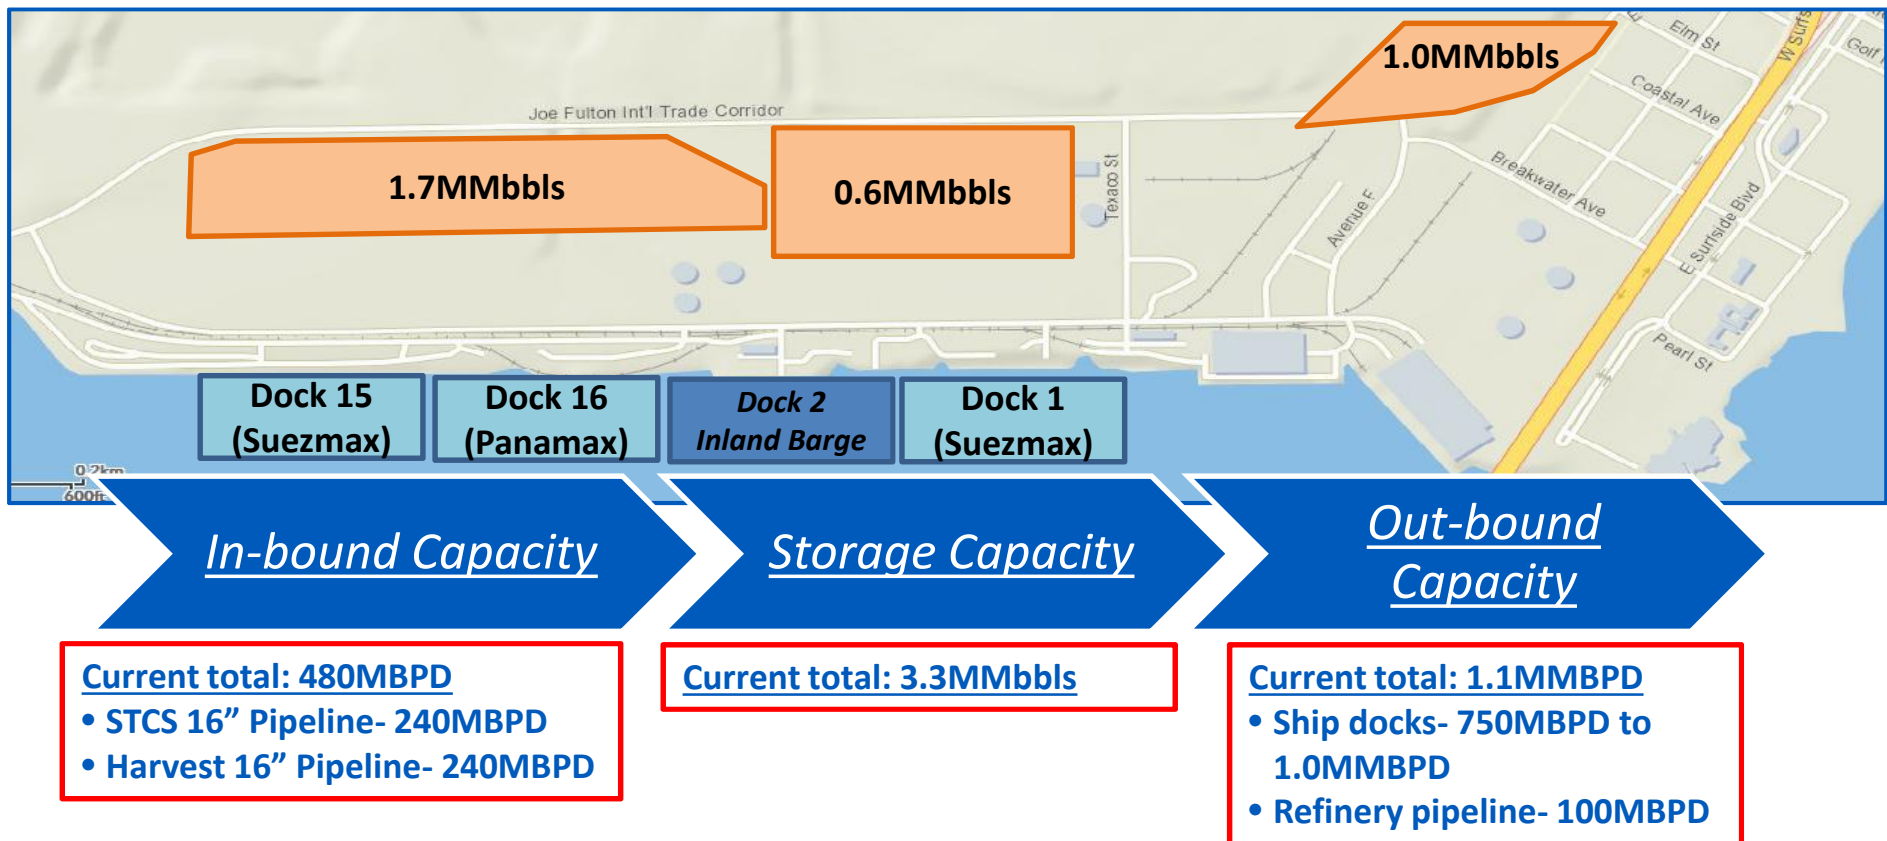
Joe Fulton Int'l Trade Corridor

1.7MMbbls

0.6MMbbls

1.0MMbbls

Texaco St

Avenue F

Elm St

Coastal Ave

Breakwater Ave

E Surfside Blvd

Pearl St

W Surfs

Golf

Dock 15 (Suezmax)

Dock 16 (Panamax)

Dock 2 Inland Barge

Dock 1 (Suezmax)

0.2km
600ft

In-bound Capacity

Storage Capacity

Out-bound Capacity

Current total: 480MBPD
• STCS 16" Pipeline- 240MBPD
• Harvest 16" Pipeline- 240MBPD

Current total: 3.3MMbbls

Current total: 1.1MMBPD
• Ship docks- 750MBPD to 1.0MMBPD
• Refinery pipeline- 100MBPD